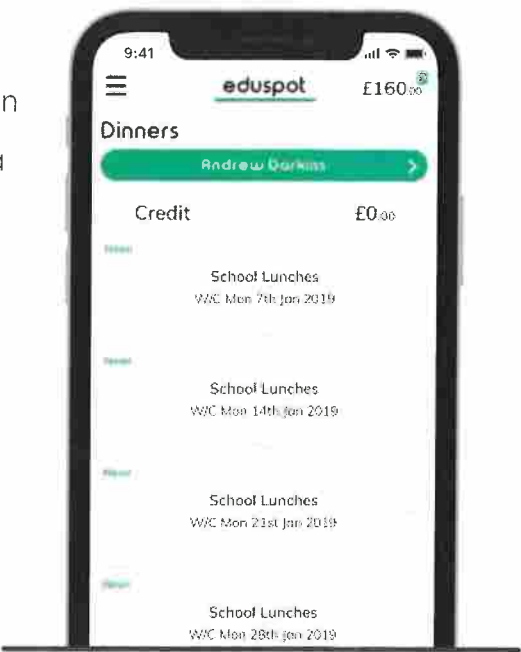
n

d

9:41

eduspot

£160.00

Dinners

Andrew Darkins

Credit

£0.00

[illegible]

School Lunches
W/C Mon 7th Jan 2019

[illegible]

School Lunches
W/C Mon 14th Jan 2019

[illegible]

School Lunches
W/C Mon 21st Jan 2019

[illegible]

School Lunches
W/C Mon 28th Jan 2019